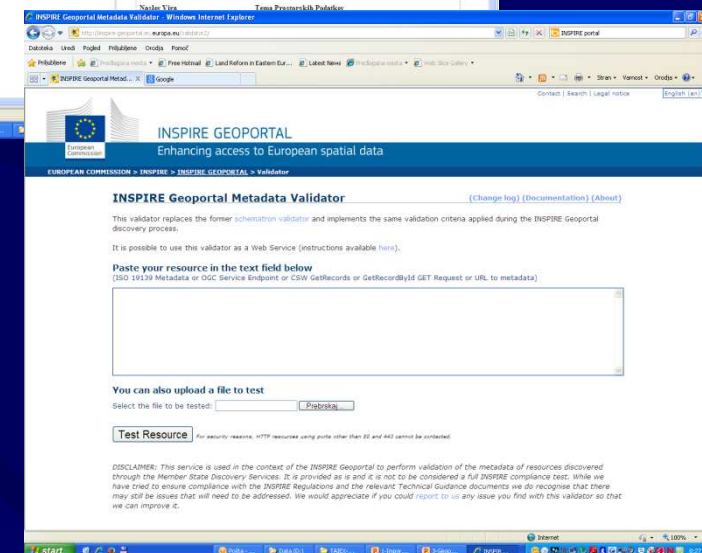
Naslov Vira Tema Prostorskih Podatkov

INSPIRE Geoportal Metadata Validator - Windows Internet Explorer

http://inspire-geoportal.ec.europa.eu/validator2/

INSPIRE portal

Datoteka Uredi Pogled Priljubljene Orodja Pomoč

Priljubljene Predlagana mesta Free Hotmail Land Reform in Eastern Eur... Latest News Predlagana mesta Web Slice Gallery

INSPIRE Geoportal Metad... Google

Stran Varnost Orodja

Contact | Search | Legal notice English (en)

European Commission

INSPIRE GEOPORTAL

Enhancing access to European spatial data

EUROPEAN COMMISSION > INSPIRE > INSPIRE GEOPORTAL > Validator

INSPIRE Geoportal Metadata Validator

(Change log) (Documentation) (About)

This validator replaces the former schematron validator and implements the same validation criteria applied during the INSPIRE Geoportal discovery process.

It is possible to use this validator as a Web Service (instructions available here).

Paste your resource in the text field below

(ISO 19139 Metadata or OGC Service Endpoint or CSW GetRecords or GetRecordById GET Request or URL to metadata)

You can also upload a file to test

Select the file to be tested: Prebrskaj...

Test Resource For security reasons, HTTP resources using ports other than 80 and 443 cannot be contacted.

DISCLAIMER: This service is used in the context of the INSPIRE Geoportal to perform validation of the metadata of resources discovered through the Member State Discovery Services. It is provided as is and it is not to be considered a full INSPIRE compliance test. While we have tried to ensure compliance with the INSPIRE Regulations and the relevant Technical Guidance documents we do recognise that there may still be issues that will need to be addressed. We would appreciate if you could report to us any issue you find with this validator so that we can improve it.

Internet 100%

start Pošta - ... Data (D:) TAIEX- ... 1-Inspir... 3-Geop... INSPIRE